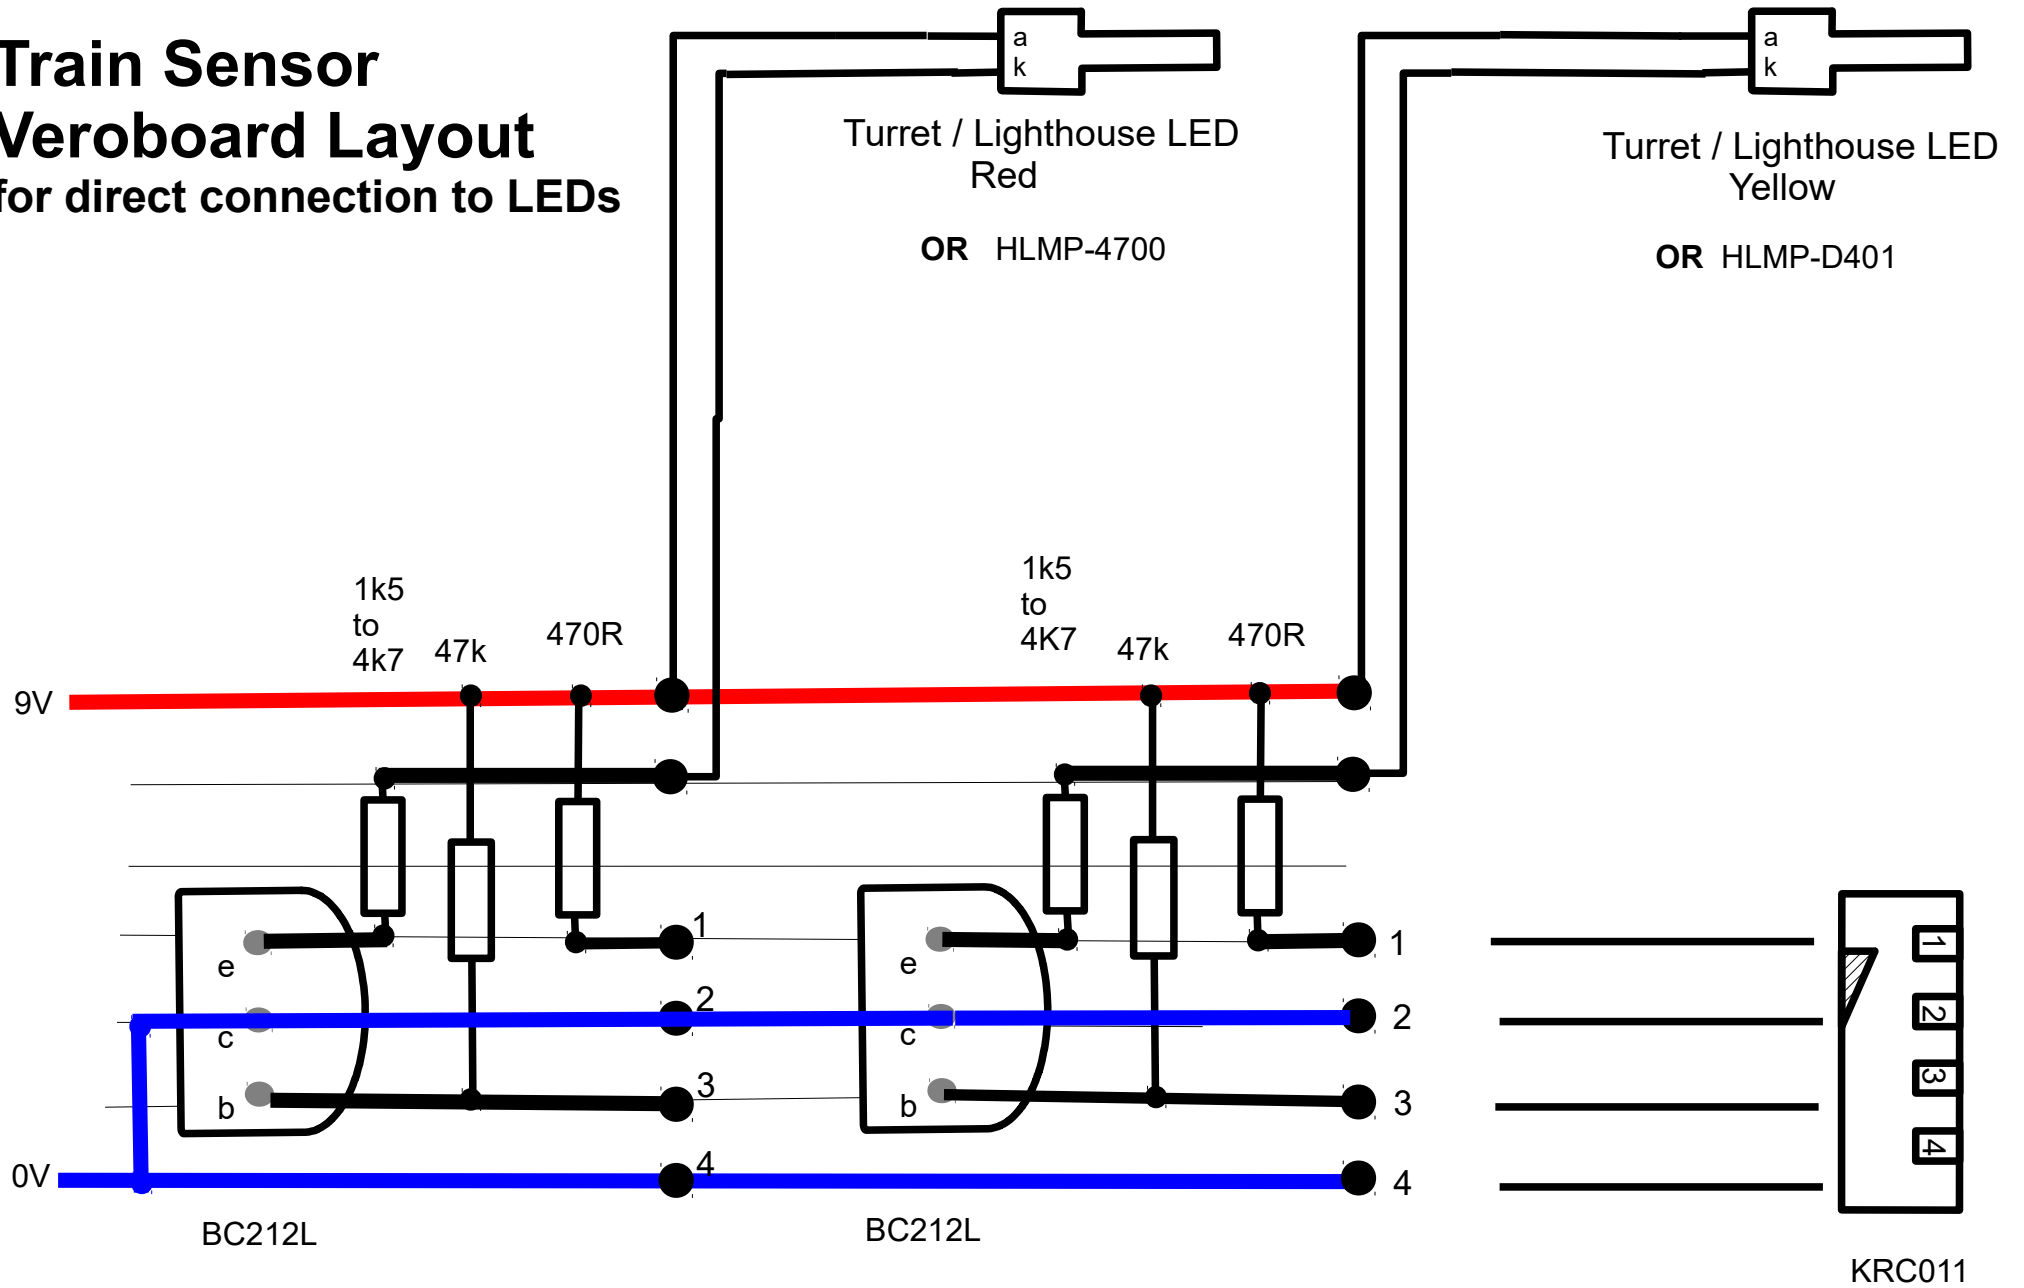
Train Sensor
Veroboard Layout
for direct connection to LEDs

a
k

Turret / Lighthouse LED
Red

OR HLMP-4700

a
k

Turret / Lighthouse LED
Yellow

OR HLMP-D401

1k5
to
4k7

47k

470R

1k5
to
4K7

47k

470R

9V

e
c
b

1
2
3
4

e
c
b

1
2
3
4

1
2
3
4

0V

BC212L

BC212L

KRC011